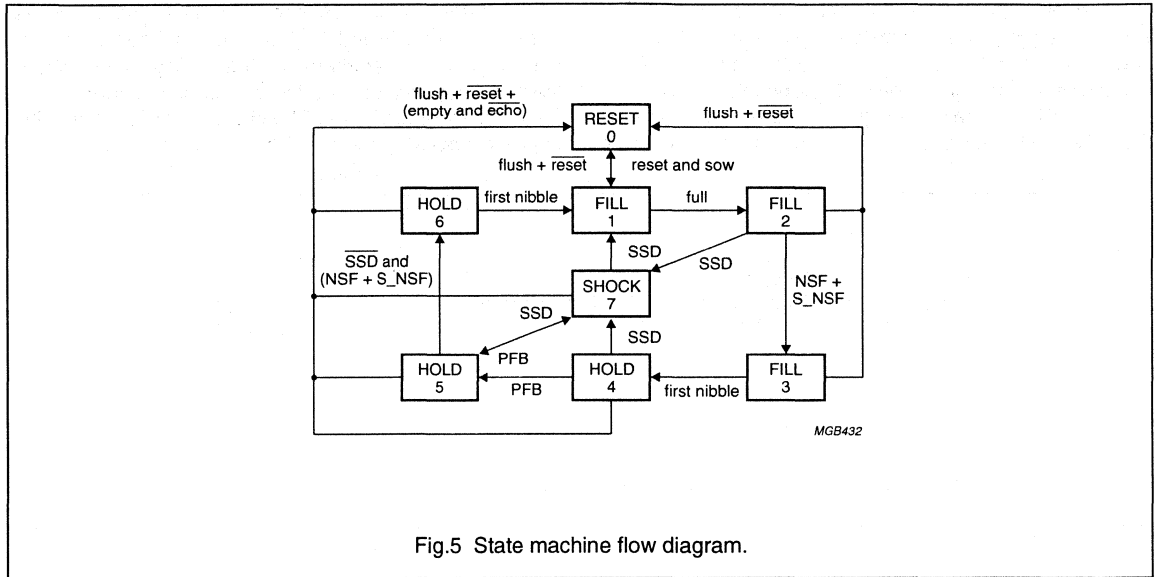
flush + $\overline{\text{reset}}$ + (empty and $\overline{\text{echo}}$)

RESET 0

flush + $\overline{\text{reset}}$

flush + $\overline{\text{reset}}$

reset and sow

HOLD 6

first nibble

FILL 1

full

FILL 2

$\overline{\text{SSD}}$ and (NSF + S_NSF)

SSD

SSD

SHOCK 7

NSF + S_NSF

SSD

SSD

PFB

HOLD 5

PFB

HOLD 4

first nibble

FILL 3

MGB432

Fig.5 State machine flow diagram.